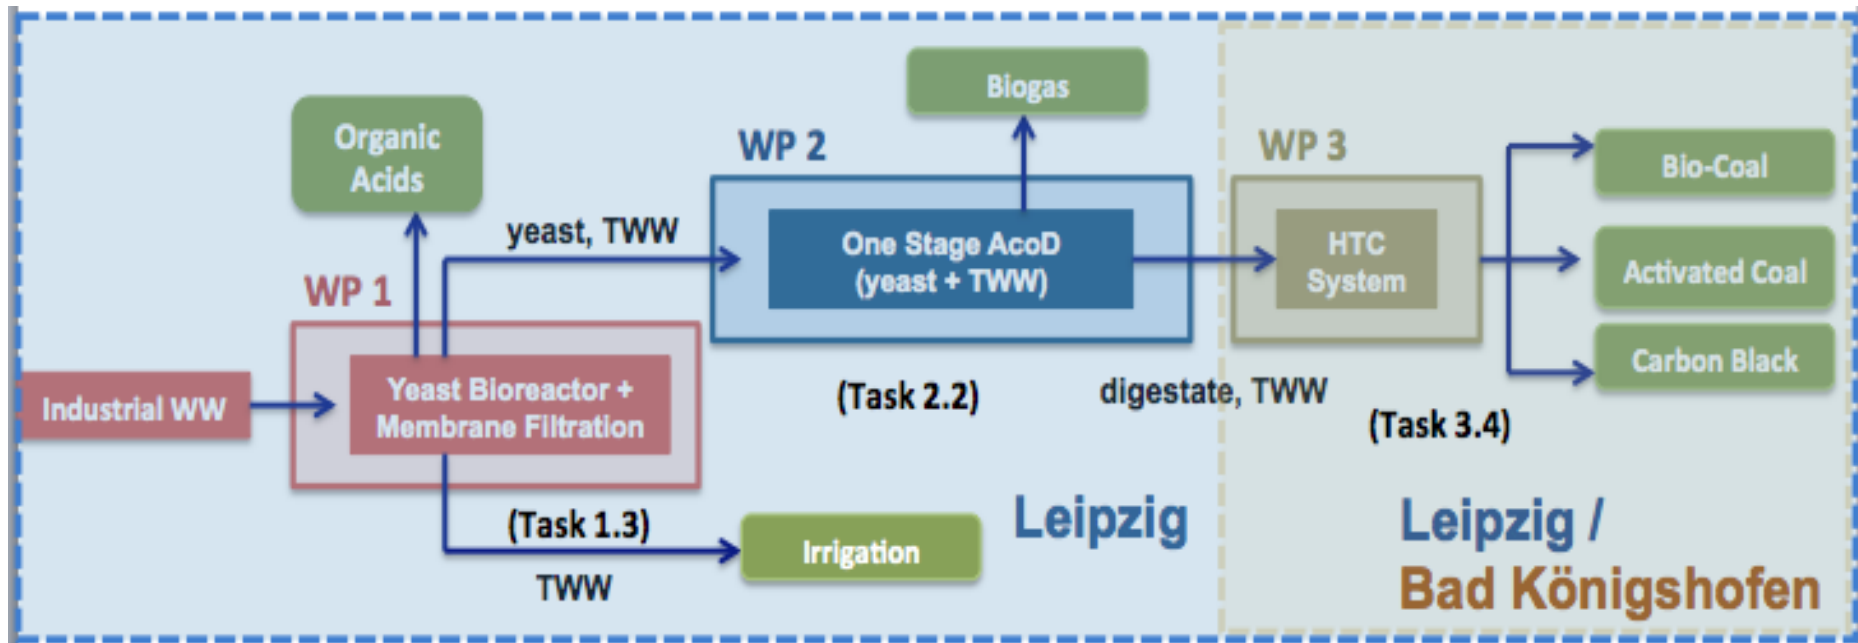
Organic Acids

Biogas

WP 2

WP 3

Bio-Coal

yeast, TWW

One Stage AcoD (yeast + TWW)

HTC System

Activated Coal

WP 1

Industrial WW

Yeast Bioreactor + Membrane Filtration

(Task 2.2)

digestate, TWW

Carbon Black

(Task 3.4)

(Task 1.3)

Irrigation

Leipzig

TWW

Leipzig / Bad Königshofen